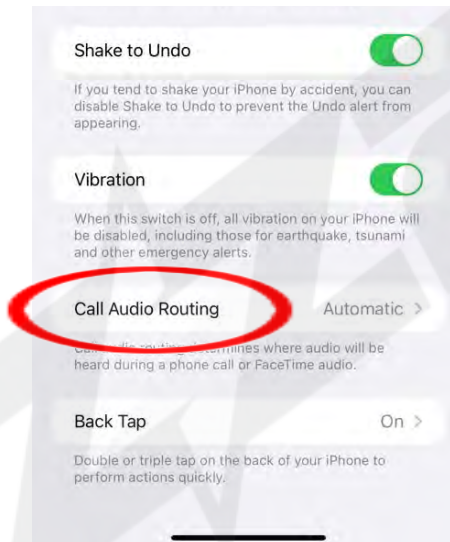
Shake to Undo

If you tend to shake your iPhone by accident, you can disable Shake to Undo to prevent the Undo alert from appearing.

Vibration

When this switch is off, all vibration on your iPhone will be disabled, including those for earthquake, tsunami and other emergency alerts.

Call Audio Routing

Automatic >

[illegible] determines where audio will be heard during a phone call or FaceTime audio.

Back Tap

On >

Double or triple tap on the back of your iPhone to perform actions quickly.